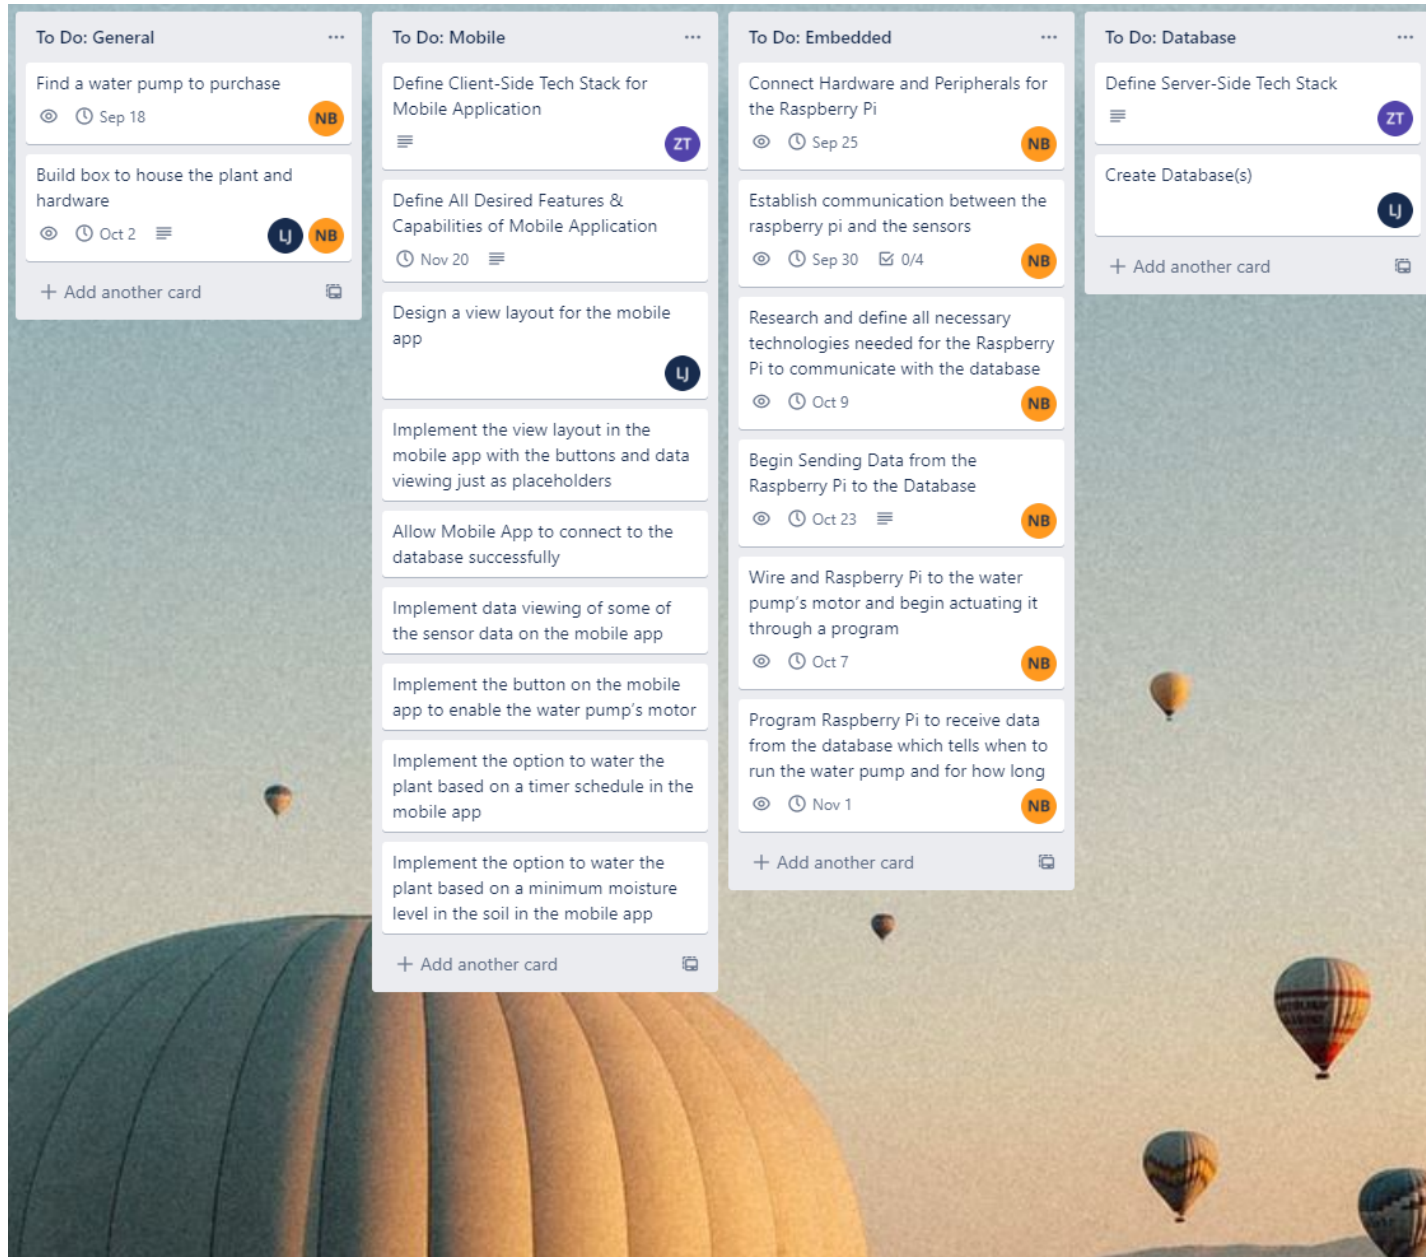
To Do: General ...

Find a water pump to purchase
Sep 18 NB

Build box to house the plant and hardware
Oct 2 LJ NB

+ Add another card

To Do: Mobile ...

Define Client-Side Tech Stack for Mobile Application
ZT

Define All Desired Features & Capabilities of Mobile Application
Nov 20

Design a view layout for the mobile app
LJ

Implement the view layout in the mobile app with the buttons and data viewing just as placeholders

Allow Mobile App to connect to the database successfully

Implement data viewing of some of the sensor data on the mobile app

Implement the button on the mobile app to enable the water pump's motor

Implement the option to water the plant based on a timer schedule in the mobile app

Implement the option to water the plant based on a minimum moisture level in the soil in the mobile app

+ Add another card

To Do: Embedded ...

Connect Hardware and Peripherals for the Raspberry Pi
Sep 25 NB

Establish communication between the raspberry pi and the sensors
Sep 30 0/4 NB

Research and define all necessary technologies needed for the Raspberry Pi to communicate with the database
Oct 9 NB

Begin Sending Data from the Raspberry Pi to the Database
Oct 23 NB

Wire and Raspberry Pi to the water pump's motor and begin actuating it through a program
Oct 7 NB

Program Raspberry Pi to receive data from the database which tells when to run the water pump and for how long
Nov 1 NB

+ Add another card

To Do: Database ...

Define Server-Side Tech Stack
ZT

Create Database(s)
LJ

+ Add another card